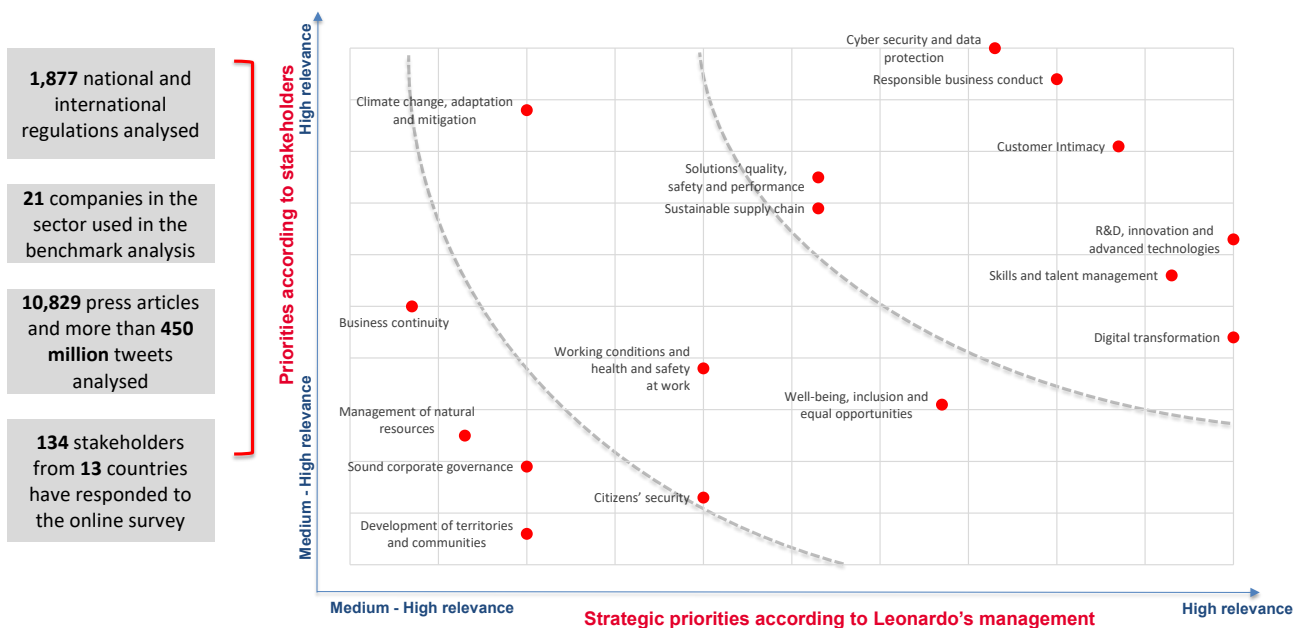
**1,877** national and international regulations analysed

**21** companies in the sector used in the benchmark analysis

**10,829** press articles and more than **450 million** tweets analysed

**134** stakeholders from **13** countries have responded to the online survey

Priorities according to stakeholders

High relevance

Medium - High relevance

Cyber security and data protection

Responsible business conduct

Climate change, adaptation and mitigation

Customer Intimacy

Solutions' quality, safety and performance

Sustainable supply chain

R&D, innovation and advanced technologies

Skills and talent management

Business continuity

Digital transformation

Working conditions and health and safety at work

Well-being, inclusion and equal opportunities

Management of natural resources

Sound corporate governance

Citizens' security

Development of territories and communities

Medium - High relevance

Strategic priorities according to Leonardo's management

High relevance